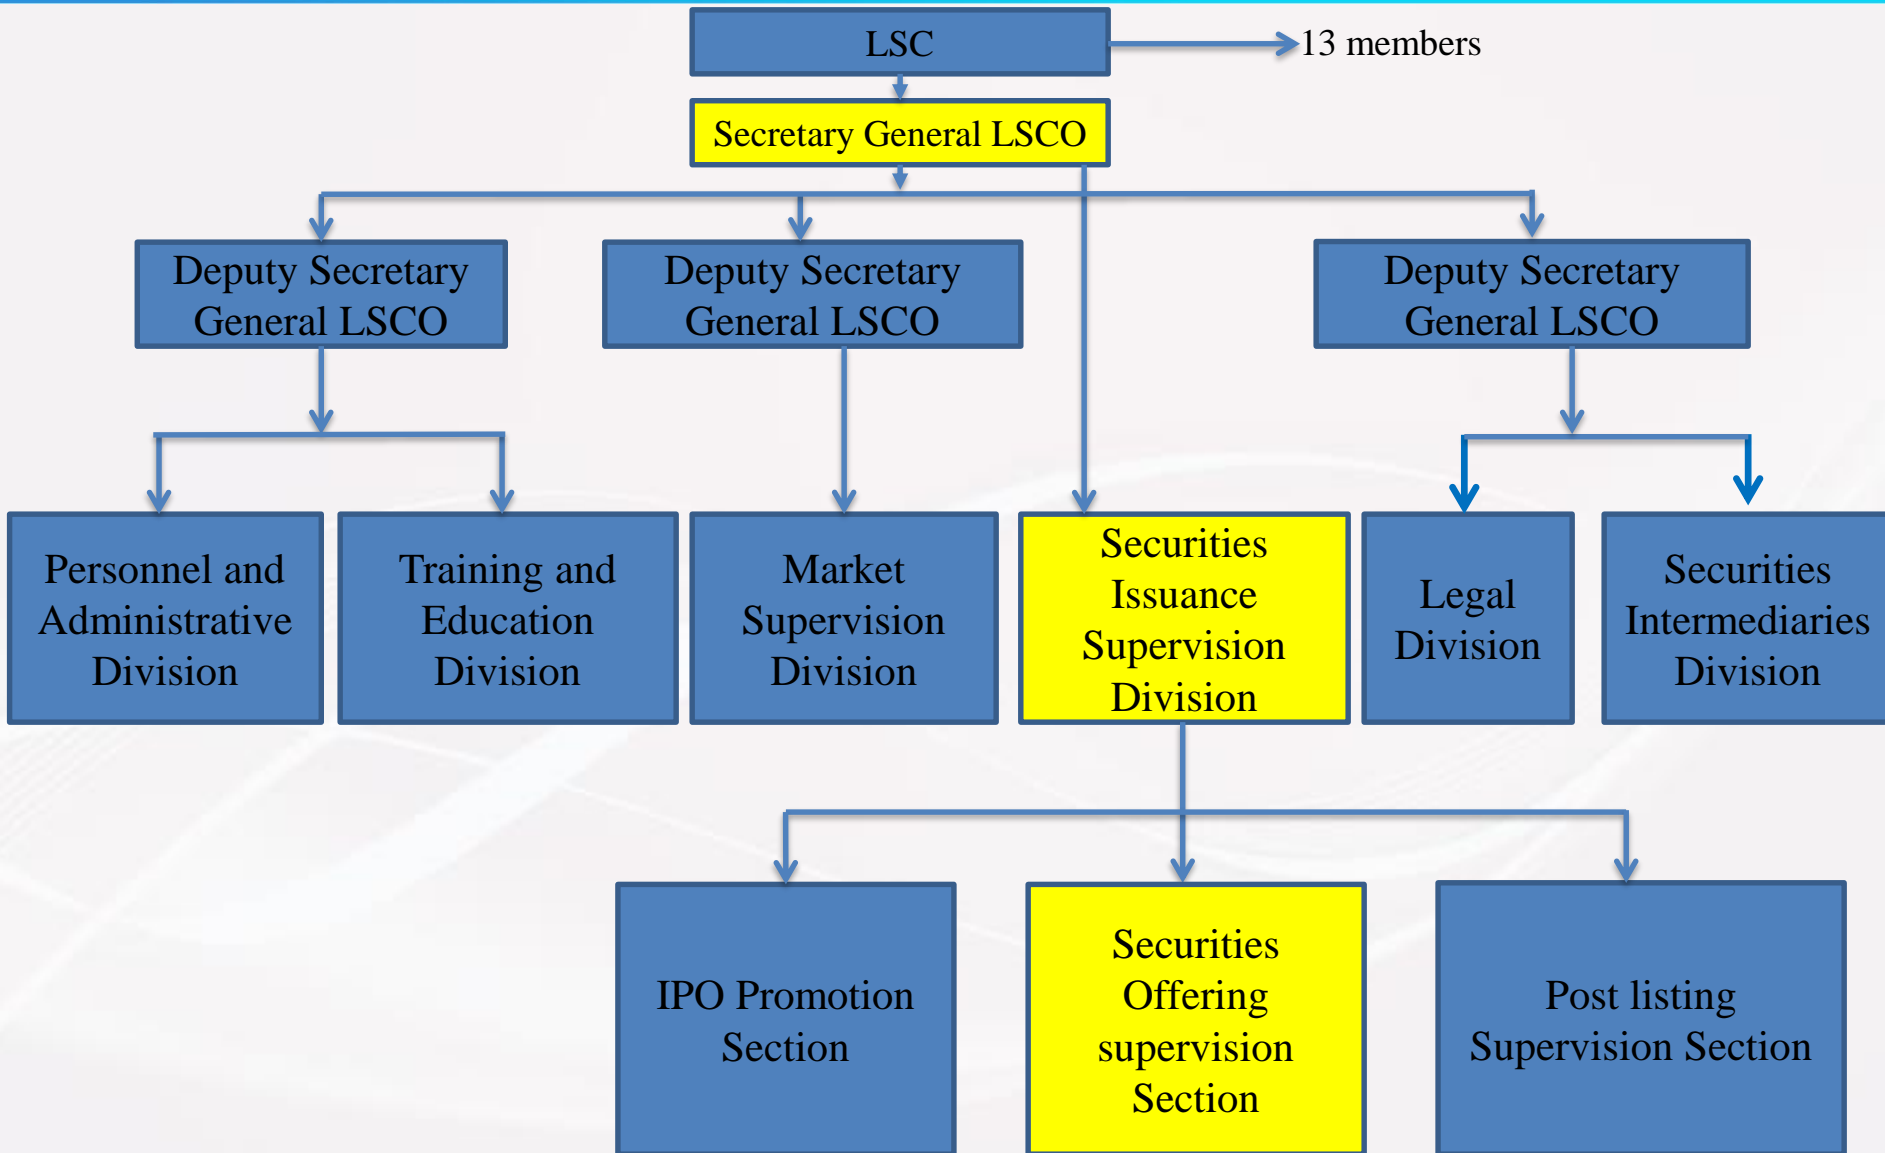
LSC

13 members

Secretary General LSCO

Deputy Secretary General LSCO

Deputy Secretary General LSCO

Deputy Secretary General LSCO

Personnel and Administrative Division

Training and Education Division

Market Supervision Division

Securities Issuance Supervision Division

Legal Division

Securities Intermediaries Division

IPO Promotion Section

Securities Offering supervision Section

Post listing Supervision Section